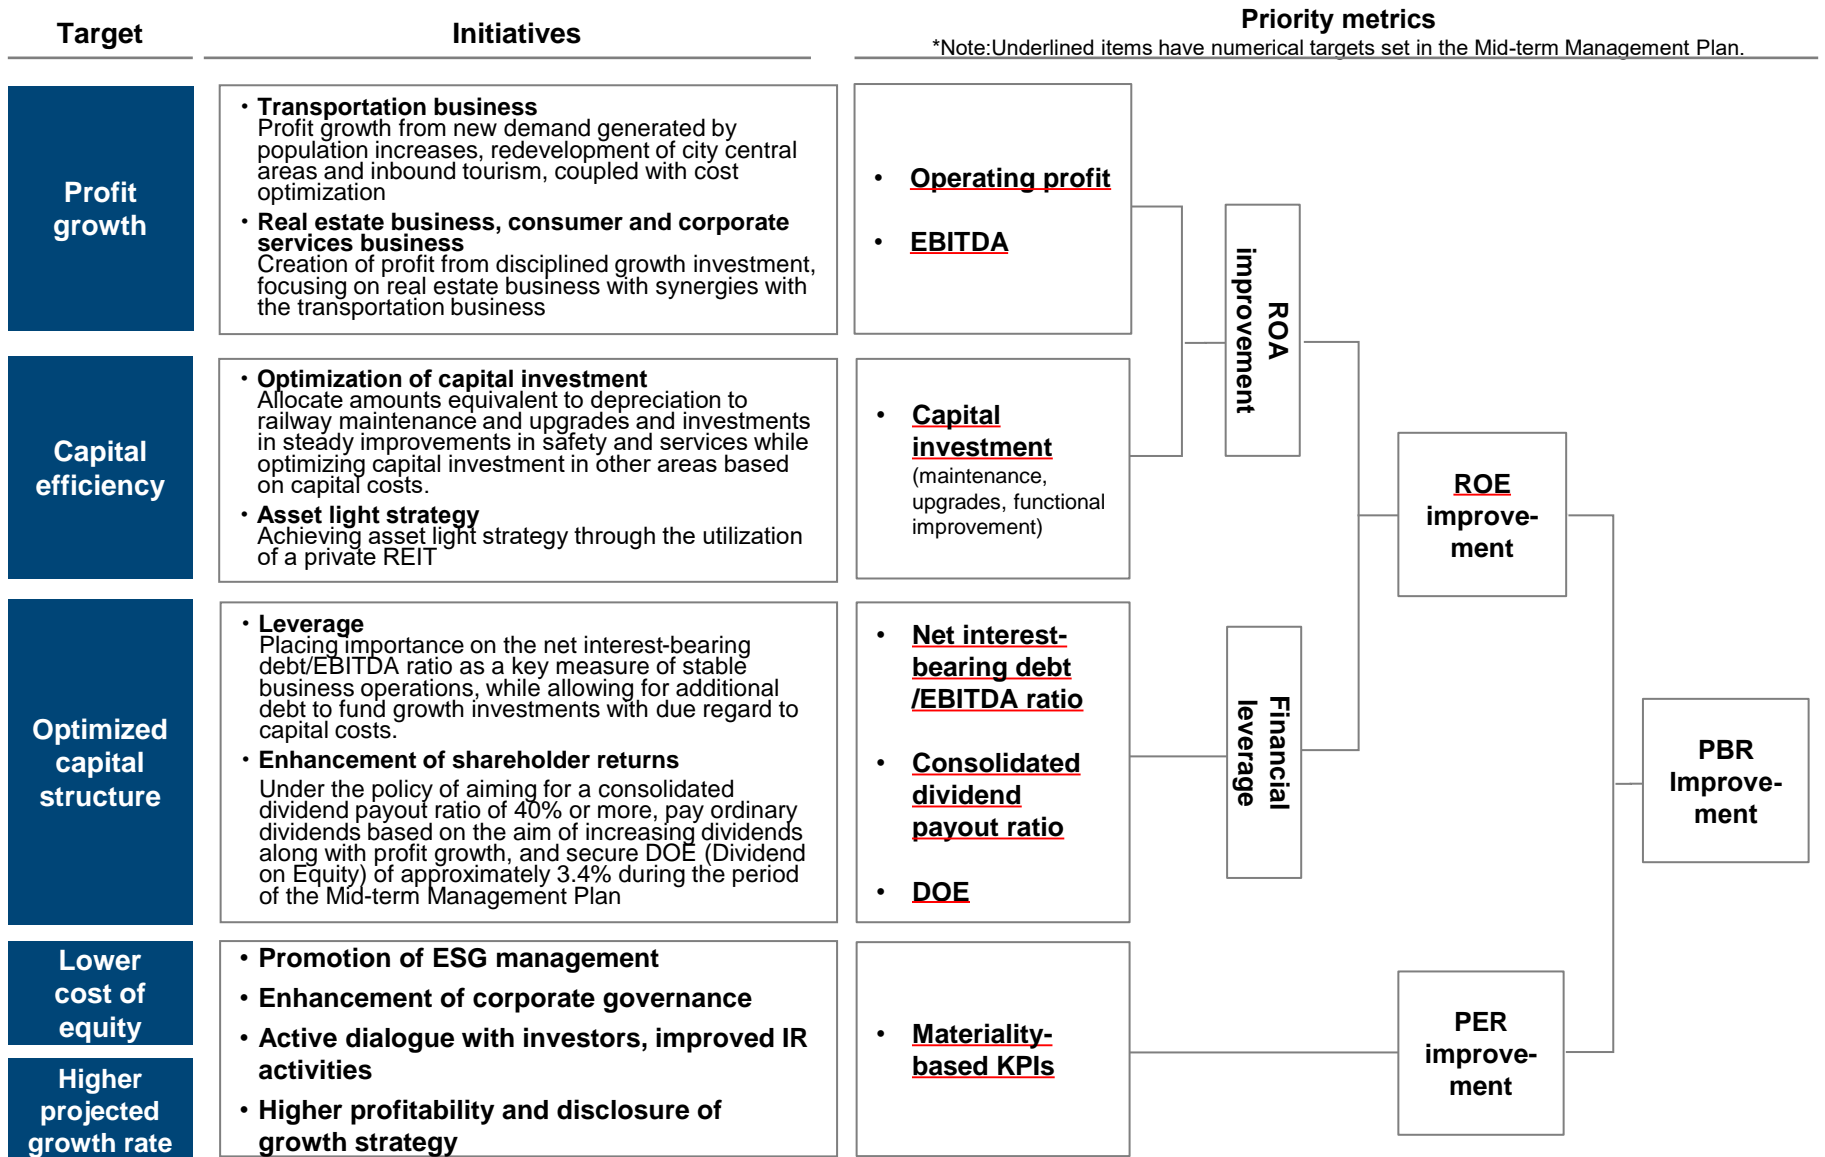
Target

Initiatives

Priority metrics
*Note:Underlined items have numerical targets set in the Mid-term Management Plan.

Profit growth

・Transportation business
Profit growth from new demand generated by population increases, redevelopment of city central areas and inbound tourism, coupled with cost optimization
・Real estate business, consumer and corporate services business
Creation of profit from disciplined growth investment, focusing on real estate business with synergies with the transportation business

• Operating profit
• EBITDA

Capital efficiency

・Optimization of capital investment
Allocate amounts equivalent to depreciation to railway maintenance and upgrades and investments in steady improvements in safety and services while optimizing capital investment in other areas based on capital costs.
・Asset light strategy
Achieving asset light strategy through the utilization of a private REIT

• Capital investment (maintenance, upgrades, functional improvement)

ROA improvement

ROE improvement

Optimized capital structure

・Leverage
Placing importance on the net interest-bearing debt/EBITDA ratio as a key measure of stable business operations, while allowing for additional debt to fund growth investments with due regard to capital costs.
・Enhancement of shareholder returns
Under the policy of aiming for a consolidated dividend payout ratio of 40% or more, pay ordinary dividends based on the aim of increasing dividends along with profit growth, and secure DOE (Dividend on Equity) of approximately 3.4% during the period of the Mid-term Management Plan

• Net interest-bearing debt /EBITDA ratio
• Consolidated dividend payout ratio
• DOE

Financial leverage

PBR Improvement

Lower cost of equity

Higher projected growth rate

• Promotion of ESG management
• Enhancement of corporate governance
• Active dialogue with investors, improved IR activities
• Higher profitability and disclosure of growth strategy

• Materiality-based KPIs

PER improvement